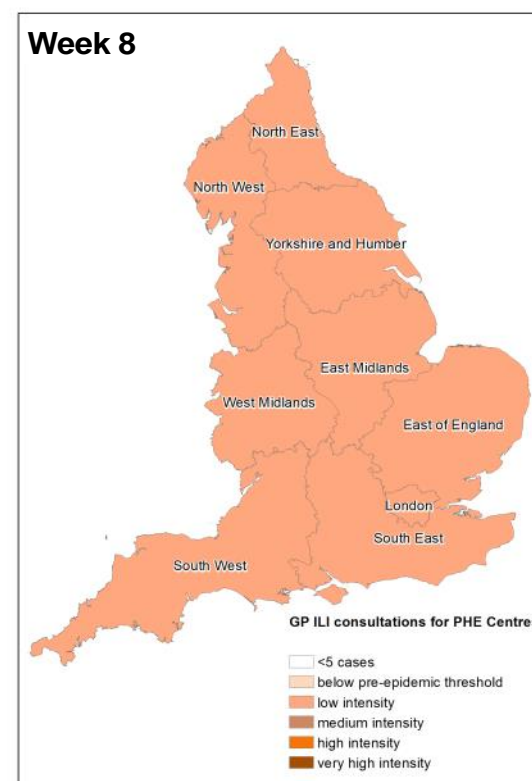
Week 8

North East
North West
Yorkshire and Humber
East Midlands
West Midlands
East of England
London
South East
South West

GP ILI consultations for PHE Centre

<5 cases
below pre-epidemic threshold
low intensity
medium intensity
high intensity
very high intensity